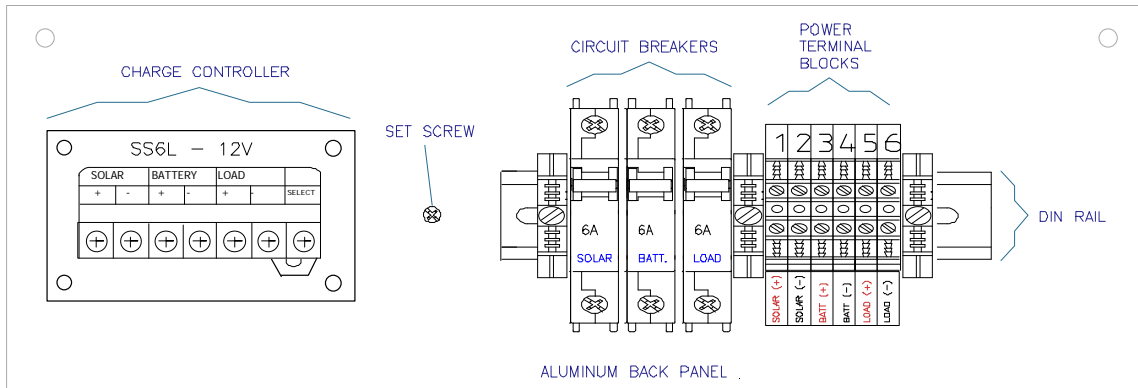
CHARGE CONTROLLER

SS6L — 12V

| SOLAR | | BATTERY | | LOAD | | SELECT |
|---|---|---|---|---|---|---|
| + | - | + | - | + | - | |

SET SCREW

CIRCUIT BREAKERS

6A SOLAR

6A BATT.

6A LOAD

POWER TERMINAL BLOCKS

1 2 3 4 5 6

SOLAR (+)
SOLAR (-)
BATT (+)
BATT (-)
LOAD (+)
LOAD (-)

DIN RAIL

ALUMINUM BACK PANEL